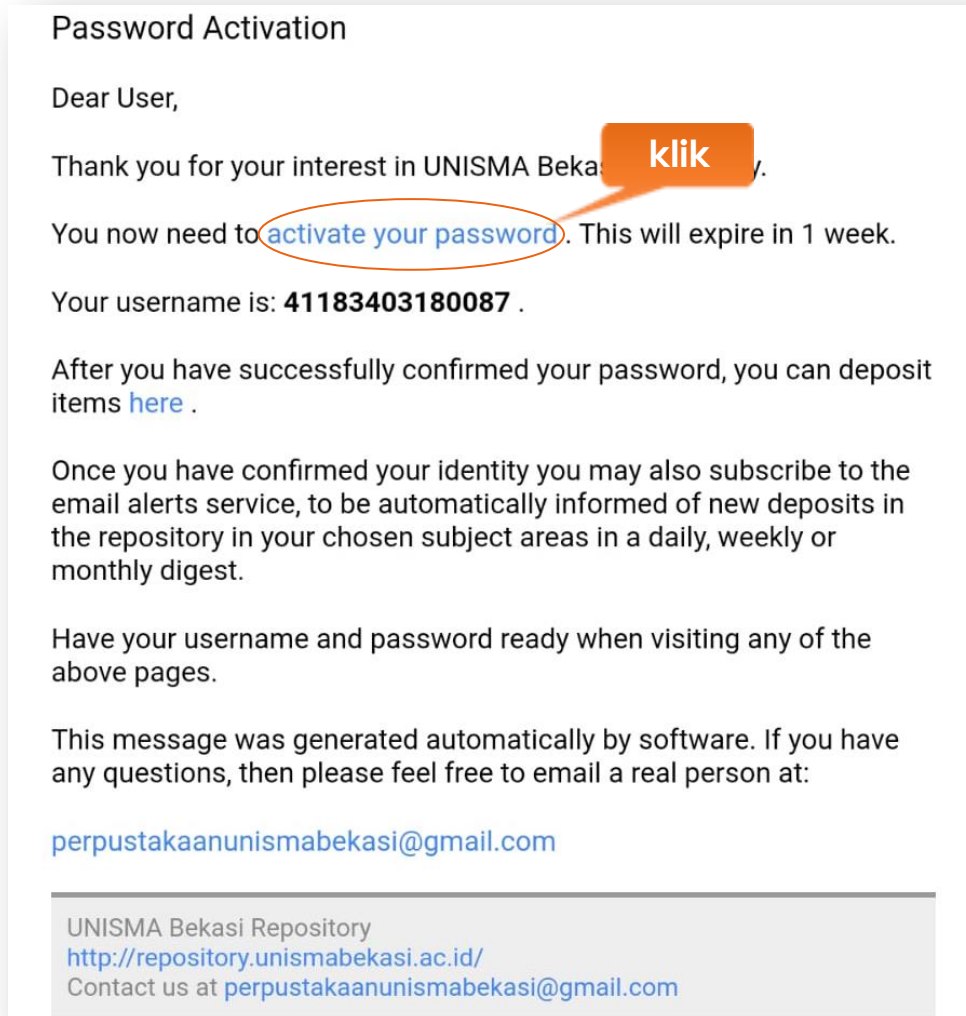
Password Activation

Dear User,

Thank you for your interest in UNISMA Beka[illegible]y.

klik

You now need to activate your password. This will expire in 1 week.

Your username is: **41183403180087** .

After you have successfully confirmed your password, you can deposit items here .

Once you have confirmed your identity you may also subscribe to the email alerts service, to be automatically informed of new deposits in the repository in your chosen subject areas in a daily, weekly or monthly digest.

Have your username and password ready when visiting any of the above pages.

This message was generated automatically by software. If you have any questions, then please feel free to email a real person at:

perpustakaanunismabekasi@gmail.com

UNISMA Bekasi Repository
http://repository.unismabekasi.ac.id/
Contact us at perpustakaanunismabekasi@gmail.com